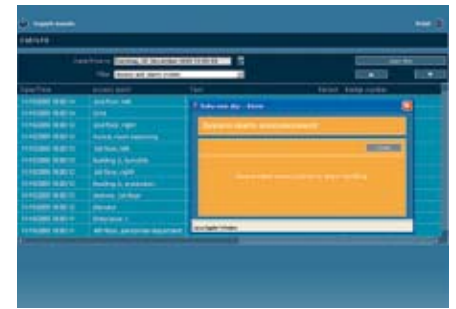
Logged events

Date/from to

Filter

Date/Time | Access point | Text | Badge number
11/12/2005 18:00:14 | 2nd floor, left
11/12/2005 18:00:14 | Gate
11/12/2005 18:00:13 | 2nd floor, right
11/12/2005 18:00:13 | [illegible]
11/12/2005 18:00:13 | 1st floor, left
11/12/2005 18:00:13 | Building 2, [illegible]
11/12/2005 18:00:12 | 3rd floor, right
11/12/2005 18:00:12 | Building 3, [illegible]
11/12/2005 18:00:12 | Vehicle, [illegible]
11/12/2005 18:00:12 | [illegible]
11/12/2005 18:00:11 | Entrance 1
11/12/2005 18:00:11 | 4th floor, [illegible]

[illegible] – Alarm

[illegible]

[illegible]